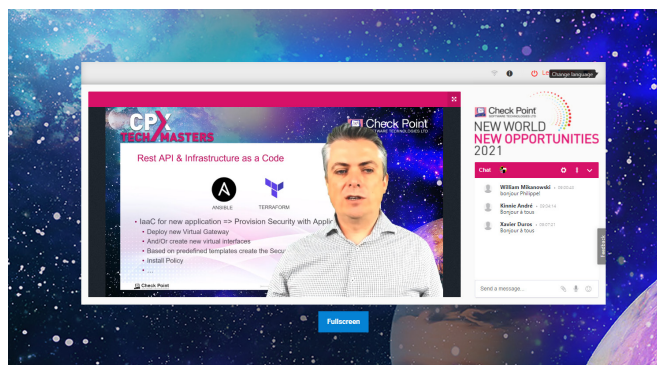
Change language

CPX TECH MASTERS

Check Point SOFTWARE TECHNOLOGIES LTD

Rest API & Infrastructure as a Code

ANSIBLE

TERRAFORM

• IaaC for new application => Provision Security with Appli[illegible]
• Deploy new Virtual Gateway
• And/Or create new virtual interfaces
• Based on predefined templates create the Secu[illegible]
• Install Policy
• ...

Check Point

Check Point SOFTWARE TECHNOLOGIES LTD
NEW WORLD
NEW OPPORTUNITIES
2021

Chat

William Mikanowski • 09:05:02
Bonjour Philippe!

Kinnie André • 09:06:14
Bonjour à tous

Xavier Duros • 09:07:21
Bonjour à tous

Send a message...

Fullscreen